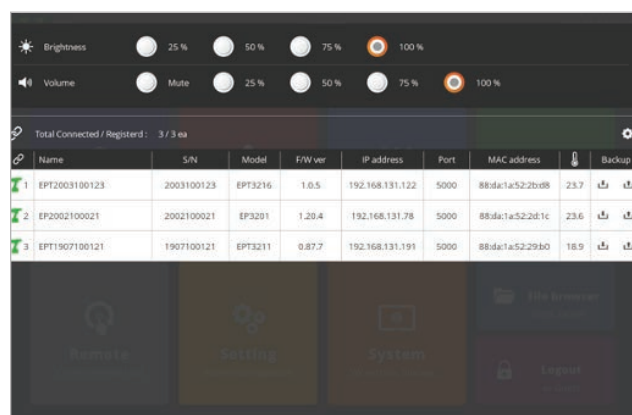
Brightness 25 % 50 % 75 % 100 %

Volume Mute 25 % 50 % 75 % 100 %

Total Connected / Registerd : 3 / 3 ea

| | Name | S/N | Model | F/W ver | IP address | Port | MAC address | | Backup |
|---|---|---|---|---|---|---|---|---|---|
| 1 | EPT2003100123 | 2003100123 | EPT3216 | 1.0.5 | 192.168.131.122 | 5000 | 88:da:1a:52:2b:d8 | 23.7 | |
| 2 | EP2002100021 | 2002100021 | EP3201 | 1.20.4 | 192.168.131.78 | 5000 | 88:da:1a:52:2d:1c | 23.6 | |
| 3 | EPT1907100121 | 1907100121 | EPT3211 | 0.87.7 | 192.168.131.191 | 5000 | 88:da:1a:52:29:b0 | 18.9 | |

Remote

Setting

System

File Browser

Logout